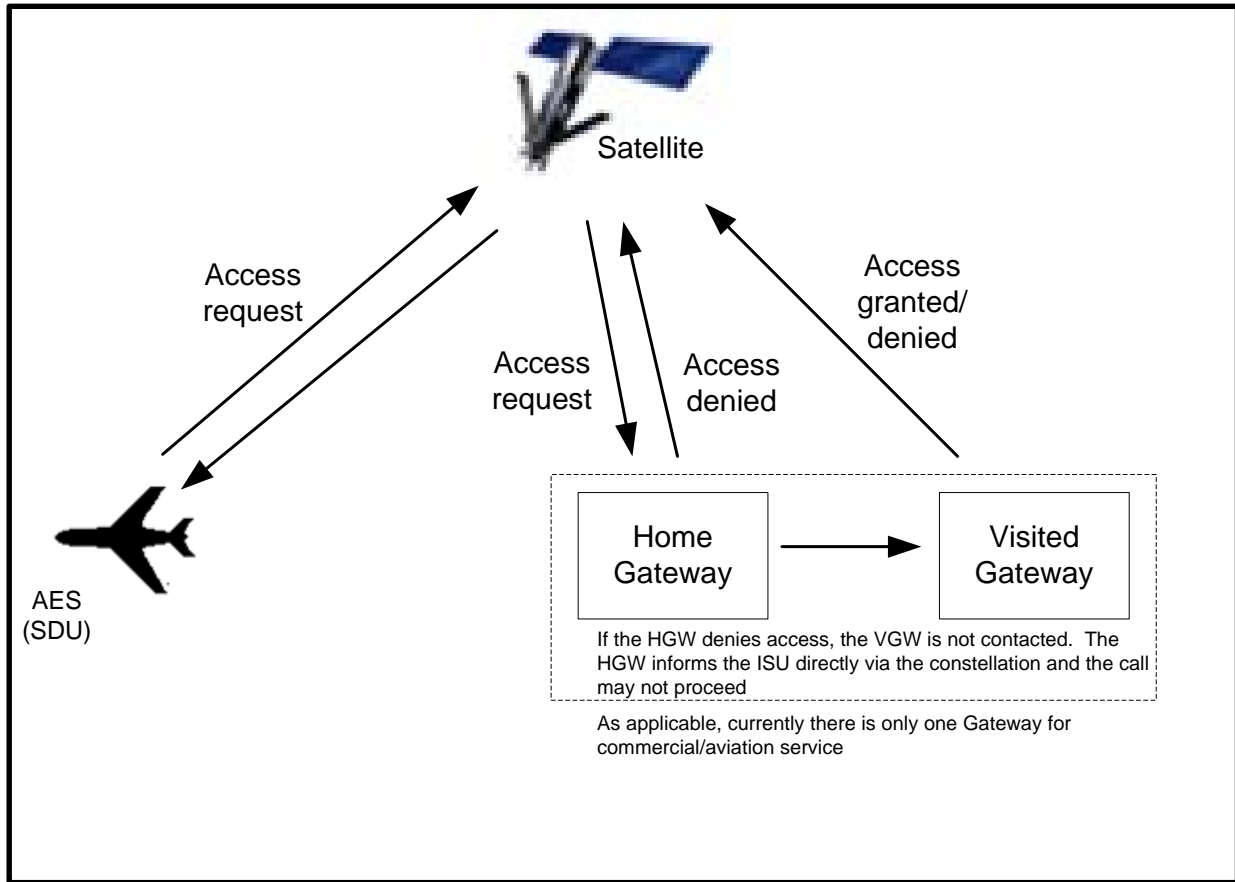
Satellite

Access request

Access request

Access denied

Access granted/ denied

AES (SDU)

Home Gateway

Visited Gateway

If the HGW denies access, the VGW is not contacted. The HGW informs the ISU directly via the constellation and the call may not proceed

As applicable, currently there is only one Gateway for commercial/aviation service